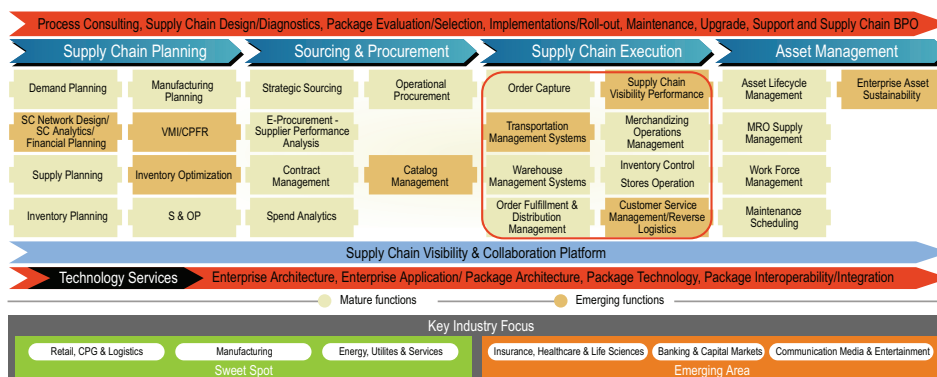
Process Consulting, Supply Chain Design/Diagnostics, Package Evaluation/Selection, Implementations/Roll-out, Maintenance, Upgrade, Support and Supply Chain BPO

Supply Chain Planning

Sourcing & Procurement

Supply Chain Execution

Asset Management

Demand Planning

Manufacturing Planning

SC Network Design/ SC Analytics/ Financial Planning

VMI/CPFR

Supply Planning

Inventory Optimization

Inventory Planning

S & OP

Strategic Sourcing

Operational Procurement

E-Procurement - Supplier Performance Analysis

Contract Management

Catalog Management

Spend Analytics

Order Capture

Supply Chain Visibility Performance

Transportation Management Systems

Merchandizing Operations Management

Warehouse Management Systems

Inventory Control Stores Operation

Order Fulfillment & Distribution Management

Customer Service Management/Reverse Logistics

Asset Lifecycle Management

Enterprise Asset Sustainability

MRO Supply Management

Work Force Management

Maintenance Scheduling

Supply Chain Visibility & Collaboration Platform

Technology Services

Enterprise Architecture, Enterprise Application/ Package Architecture, Package Technology, Package Interoperability/Integration

Mature functions

Emerging functions

Key Industry Focus

Retail, CPG & Logistics

Manufacturing

Energy, Utilites & Services

Sweet Spot

Insurance, Healthcare & Life Sciences

Banking & Capital Markets

Communication Media & Entertainment

Emerging Area